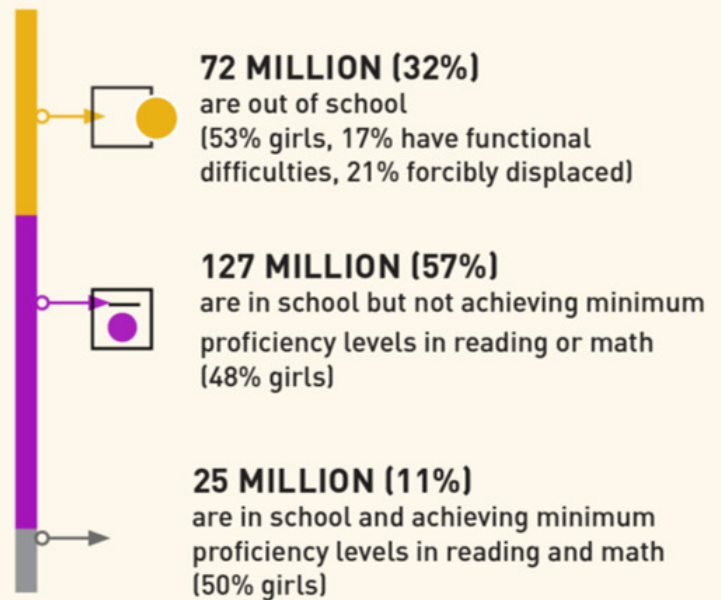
72 MILLION (32%)
are out of school
(53% girls, 17% have functional difficulties, 21% forcibly displaced)

127 MILLION (57%)
are in school but not achieving minimum proficiency levels in reading or math
(48% girls)

25 MILLION (11%)
are in school and achieving minimum proficiency levels in reading and math
(50% girls)